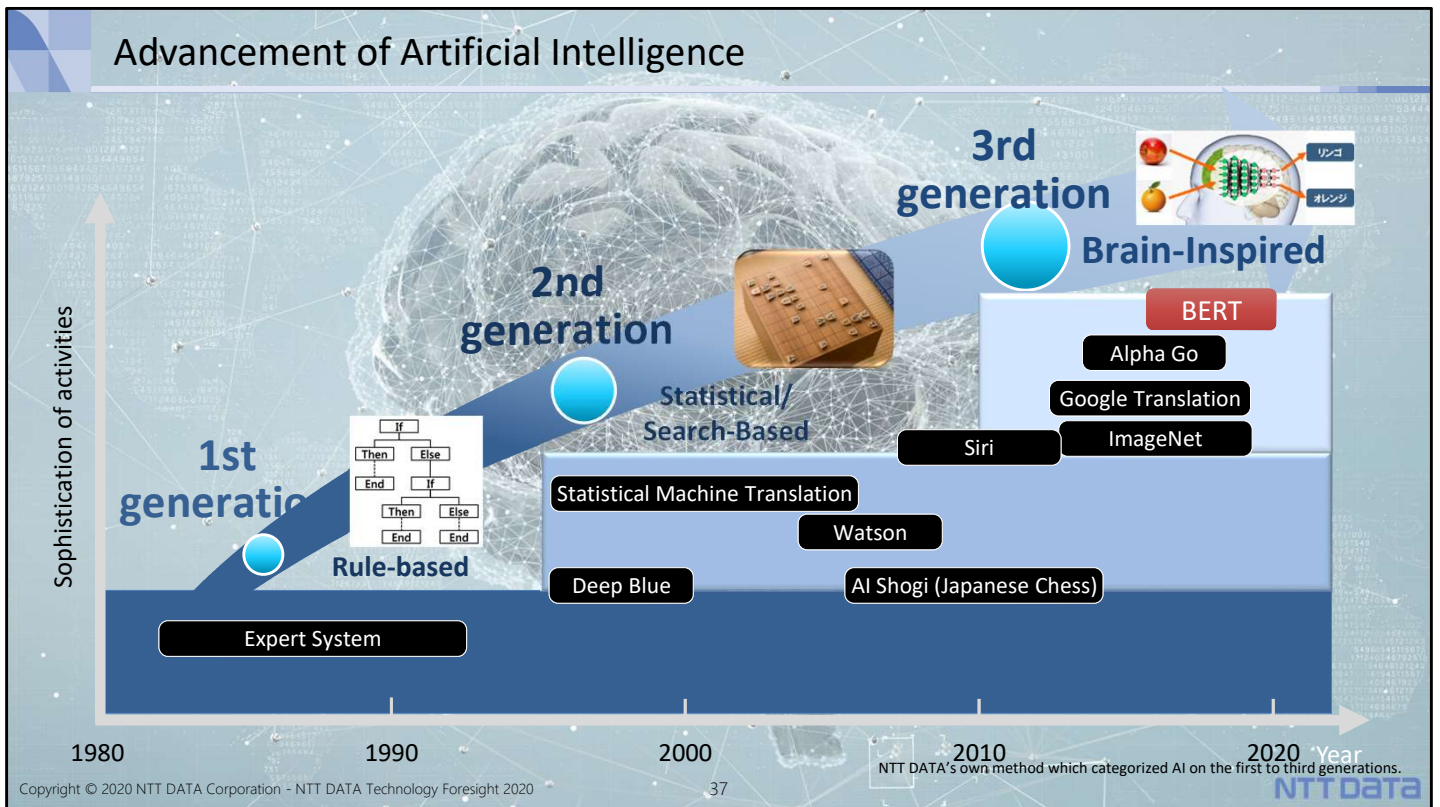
Advancement of Artificial Intelligence

3rd generation

リンゴ

オレンジ

Brain-Inspired

2nd generation

Statistical/ Search-Based

1st generatio

If
Then
Else
End
If
Then
Else
End
End

Rule-based

BERT

Alpha Go

Google Translation

ImageNet

Siri

Statistical Machine Translation

Watson

Deep Blue

AI Shogi (Japanese Chess)

Expert System

Sophistication of activities

1980
1990
2000
2010
2020
Year

NTT DATA's own method which categorized AI on the first to third generations.

Copyright © 2020 NTT DATA Corporation - NTT DATA Technology Foresight 2020

37

NTT DATA